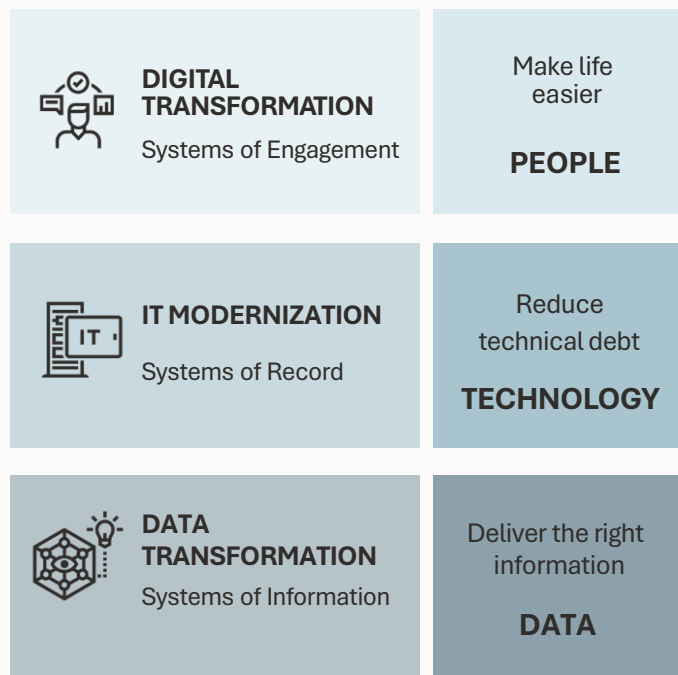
DIGITAL TRANSFORMATION
Systems of Engagement

Make life easier

PEOPLE

IT

IT MODERNIZATION

Systems of Record

Reduce technical debt

TECHNOLOGY

DATA TRANSFORMATION
Systems of Information

Deliver the right information

DATA